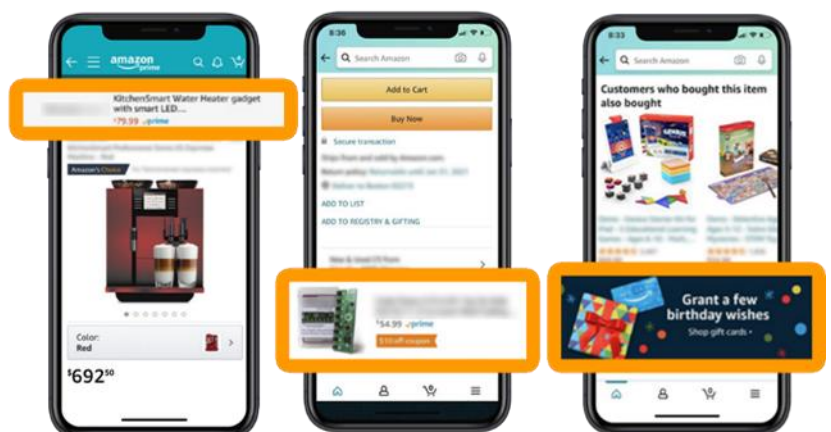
amazon prime

KitchenSmart Water Heater gadget with smart LED....

$79.99 prime

Amazon's Choice

Color:
Red

$692^{50}$

8:36

Search Amazon

Add to Cart

Buy Now

Secure transaction

ADD TO LIST

ADD TO REGISTRY & GIFTING

$54.99 prime

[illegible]

8:33

Search Amazon

Customers who bought this item also bought

Grant a few birthday wishes

Shop gift cards ›